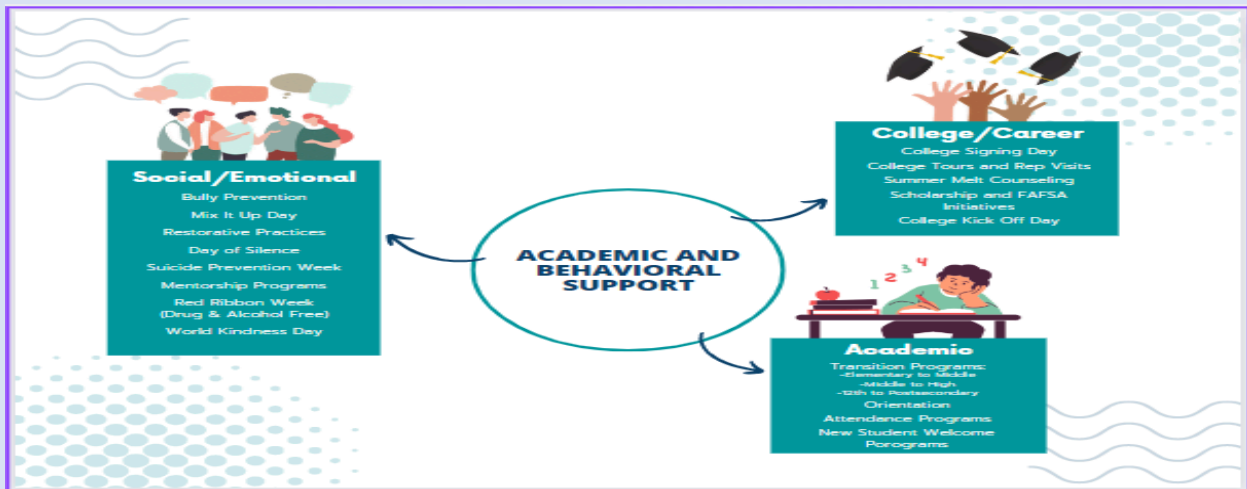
ACADEMIC AND BEHAVIORAL SUPPORT

Social/Emotional
Bully Prevention
Mix It Up Day
Restorative Practices
Day of Silence
Suicide Prevention Week
Mentorship Programs
Red Ribbon Week (Drug & Alcohol Free)
World Kindness Day

College/Career
College Signing Day
College Tours and Rep Visits
Summer Melt Counseling
Scholarship and FAFSA Initiatives
College Kick Off Day

1 2 3 4

Academic
Transition Programs:
-Elementary to Middle
-Middle to High
-12th to Postsecondary
Orientation
Attendance Programs
New Student Welcome Porograms